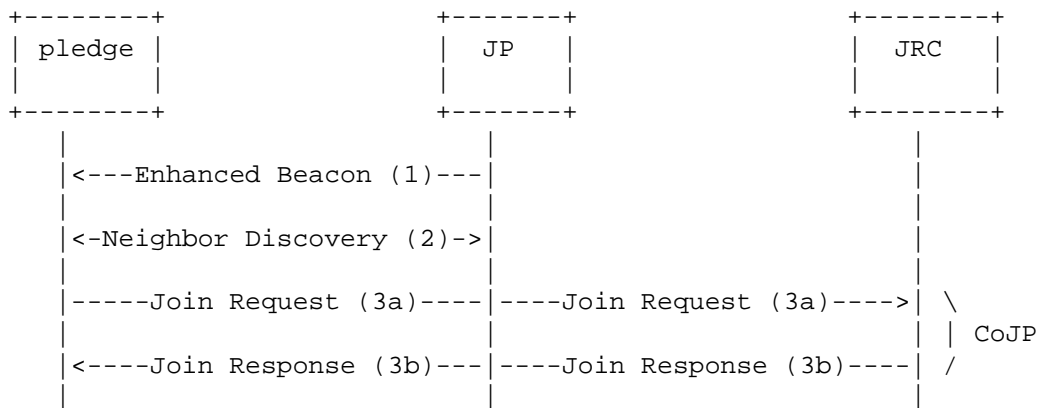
+--------+                 +-------+                 +--------+
| pledge |                 |  JP   |                 |  JRC   |
|        |                 |       |                 |        |
+--------+                 +-------+                 +--------+
   |                          |                          |
   |<---Enhanced Beacon (1)---|                          |
   |                          |                          |
   |<-Neighbor Discovery (2)->|                          |
   |                          |                          |
   |-----Join Request (3a)----|----Join Request (3a)---->| \
   |                          |                          | | CoJP
   |<----Join Response (3b)---|----Join Response (3b)----| /
   |                          |                          |